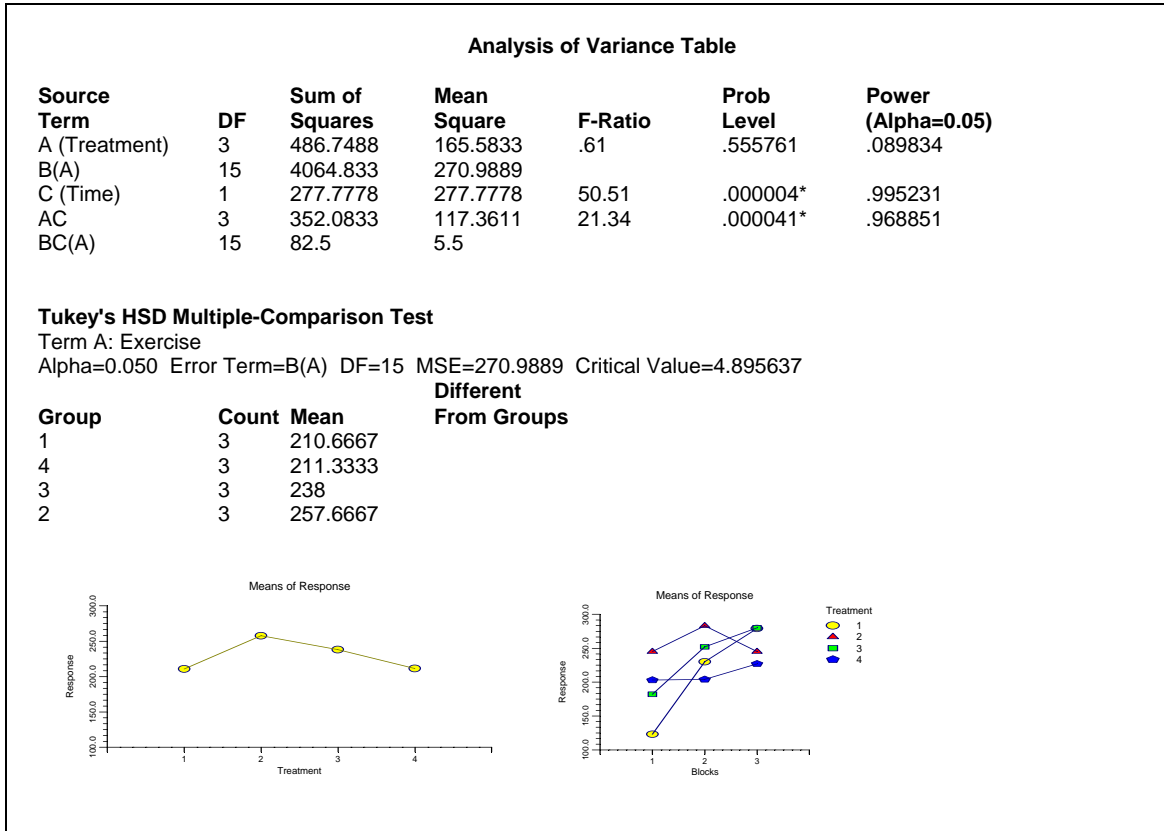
**Analysis of Variance Table**

| Source Term | DF | Sum of Squares | Mean Square | F-Ratio | Prob Level | Power (Alpha=0.05) |
|---|---|---|---|---|---|---|
| A (Treatment) | 3 | 486.7488 | 165.5833 | .61 | .555761 | .089834 |
| B(A) | 15 | 4064.833 | 270.9889 | | | |
| C (Time) | 1 | 277.7778 | 277.7778 | 50.51 | .000004* | .995231 |
| AC | 3 | 352.0833 | 117.3611 | 21.34 | .000041* | .968851 |
| BC(A) | 15 | 82.5 | 5.5 | | | |

**Tukey's HSD Multiple-Comparison Test**
Term A: Exercise
Alpha=0.050 Error Term=B(A) DF=15 MSE=270.9889 Critical Value=4.895637

| Group | Count | Mean | Different From Groups |
|---|---|---|---|
| 1 | 3 | 210.6667 | |
| 4 | 3 | 211.3333 | |
| 3 | 3 | 238 | |
| 2 | 3 | 257.6667 | |

Means of Response
Response
300.0
250.0
200.0
150.0
100.0
1 2 3 4
Treatment

Means of Response
Response
300.0
250.0
200.0
150.0
100.0
1 2 3
Blocks
Treatment
1
2
3
4